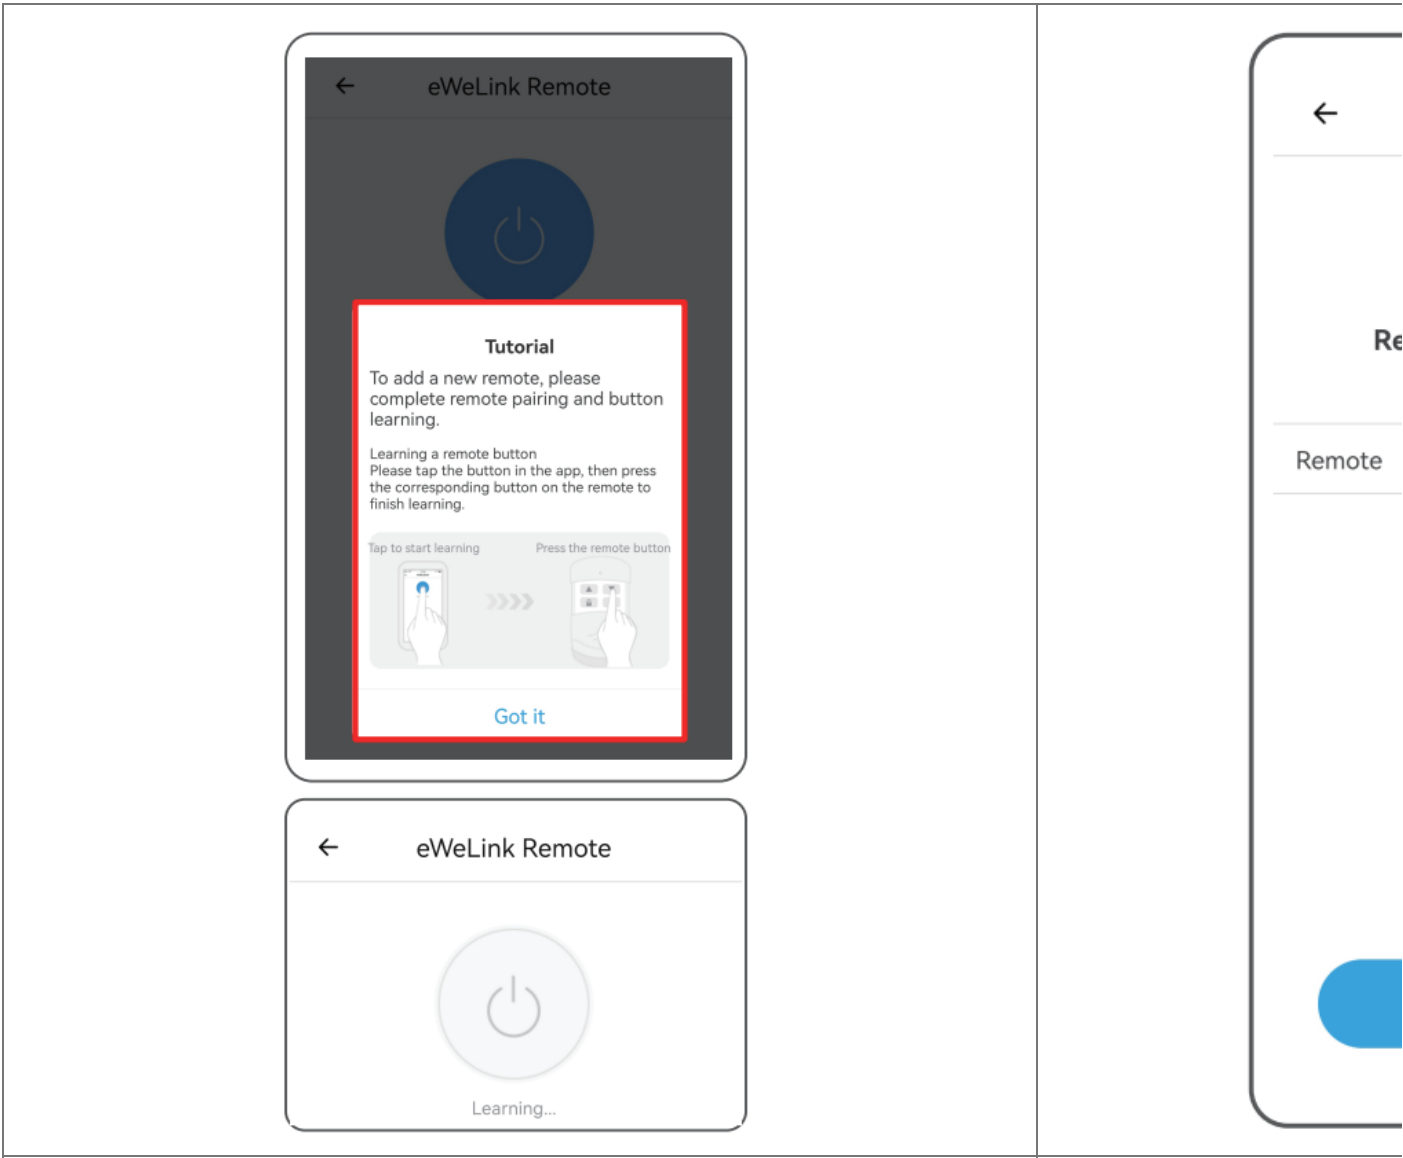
eWeLink Remote

Tutorial

To add a new remote, please complete remote pairing and button learning.

Learning a remote button
Please tap the button in the app, then press the corresponding button on the remote to finish learning.

Tap to start learning

Press the remote button

Got it

eWeLink Remote

Learning...

Re

Remote